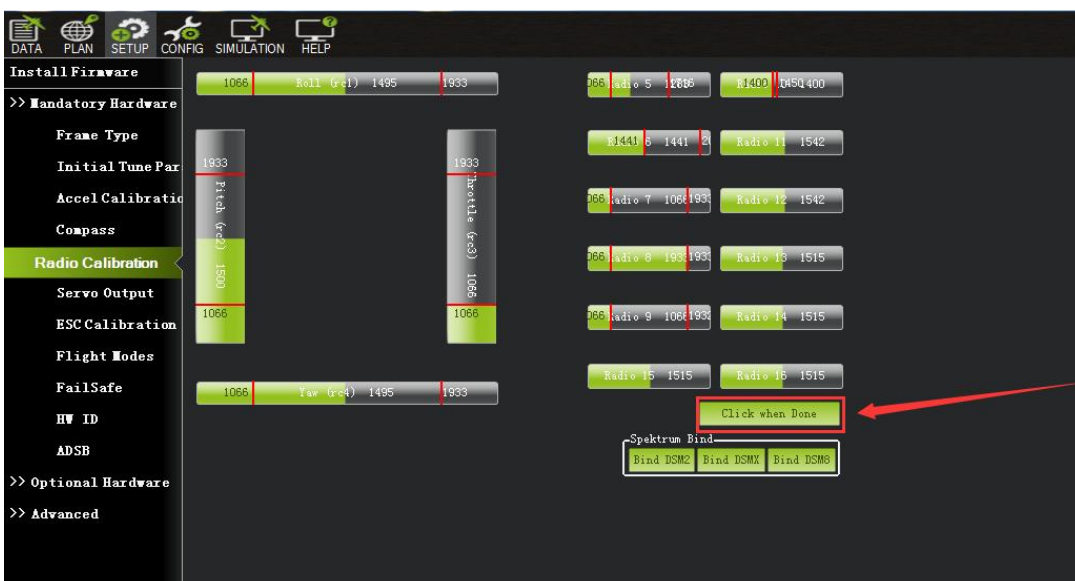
DATA PLAN SETUP CONFIG SIMULATION HELP

Install Firmware
>> Mandatory Hardware
Frame Type
Initial Tune Par
Accel Calibratio
Compass
Radio Calibration
Servo Output
ESC Calibration
Flight Modes
FailSafe
HW ID
ADSB
>> Optional Hardware
>> Advanced

1066 Roll (rc1) 1495 1933

1933 Pitch (rc2) 1500 1066

1933 Throttle (rc3) 1066 1066

1066 Yaw (rc4) 1495 1933

066 Radio 5 1216
1400 1450 1400
1441 6 1441
Radio 11 1542
066 Radio 7 1066 1933
Radio 12 1542
066 Radio 8 1933 1933
Radio 13 1515
066 Radio 9 1066 1933
Radio 14 1515
Radio 15 1515
Radio 16 1515

Click when Done

Spektrum Bind
Bind DSM2 Bind DSMX Bind DSM8